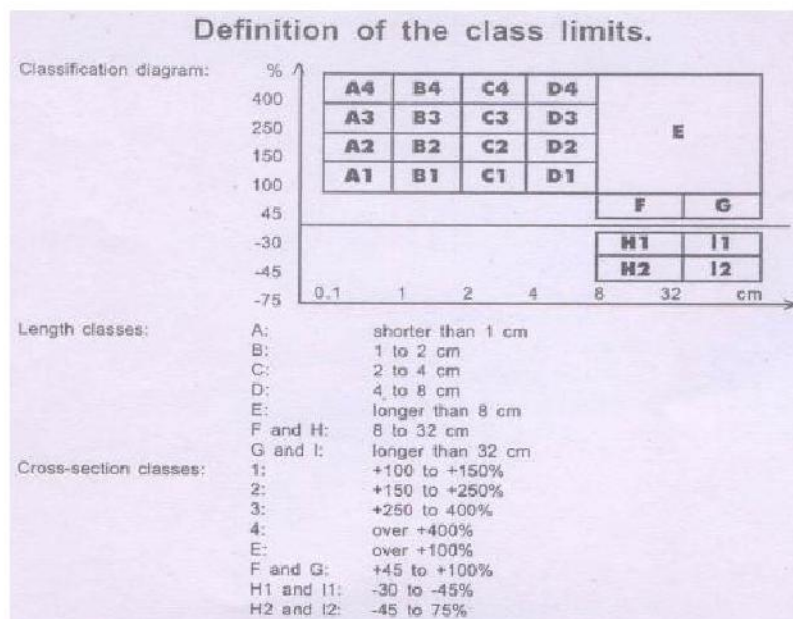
Definition of the class limits.

Classification diagram:

%
400
250
150
100
45
-30
-45
-75

| A4 | B4 | C4 | D4 | E |
|---|---|---|---|---|
| A3 | B3 | C3 | D3 | |
| A2 | B2 | C2 | D2 | |
| A1 | B1 | C1 | D1 | |

| F | G |
|---|---|

| H1 | I1 |
|---|---|
| H2 | I2 |

0.1 1 2 4 8 32 cm

Length classes:
A: shorter than 1 cm
B: 1 to 2 cm
C: 2 to 4 cm
D: 4 to 8 cm
E: longer than 8 cm
F and H: 8 to 32 cm
G and I: longer than 32 cm

Cross-section classes:
1: +100 to +150%
2: +150 to +250%
3: +250 to 400%
4: over +400%
E: over +100%
F and G: +45 to +100%
H1 and I1: -30 to -45%
H2 and I2: -45 to 75%